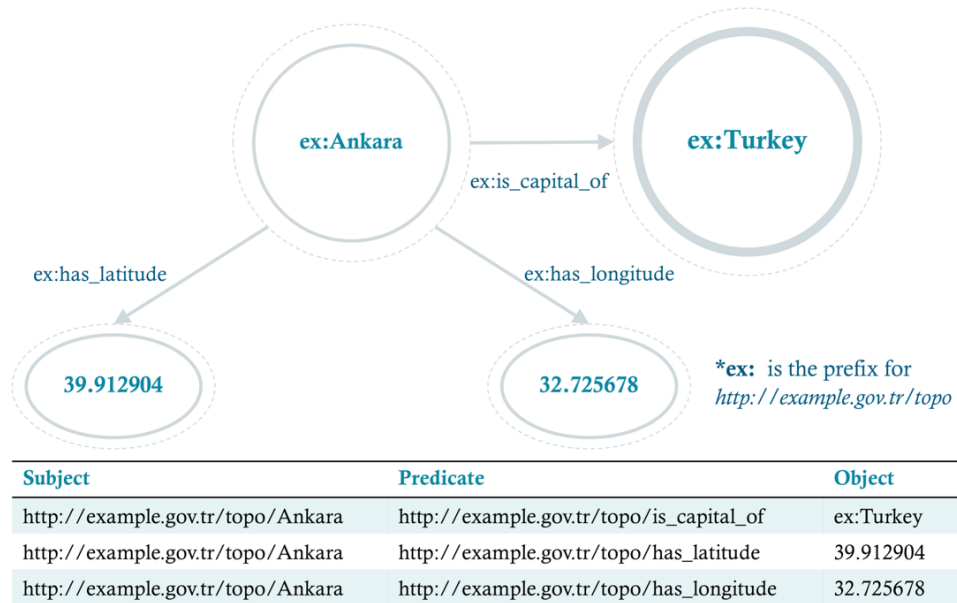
ex:Ankara

ex:is_capital_of

ex:Turkey

ex:has_latitude

ex:has_longitude

39.912904

32.725678

*ex: is the prefix for http://example.gov.tr/topo

| Subject | Predicate | Object |
|---|---|---|
| http://example.gov.tr/topo/Ankara | http://example.gov.tr/topo/is_capital_of | ex:Turkey |
| http://example.gov.tr/topo/Ankara | http://example.gov.tr/topo/has_latitude | 39.912904 |
| http://example.gov.tr/topo/Ankara | http://example.gov.tr/topo/has_longitude | 32.725678 |